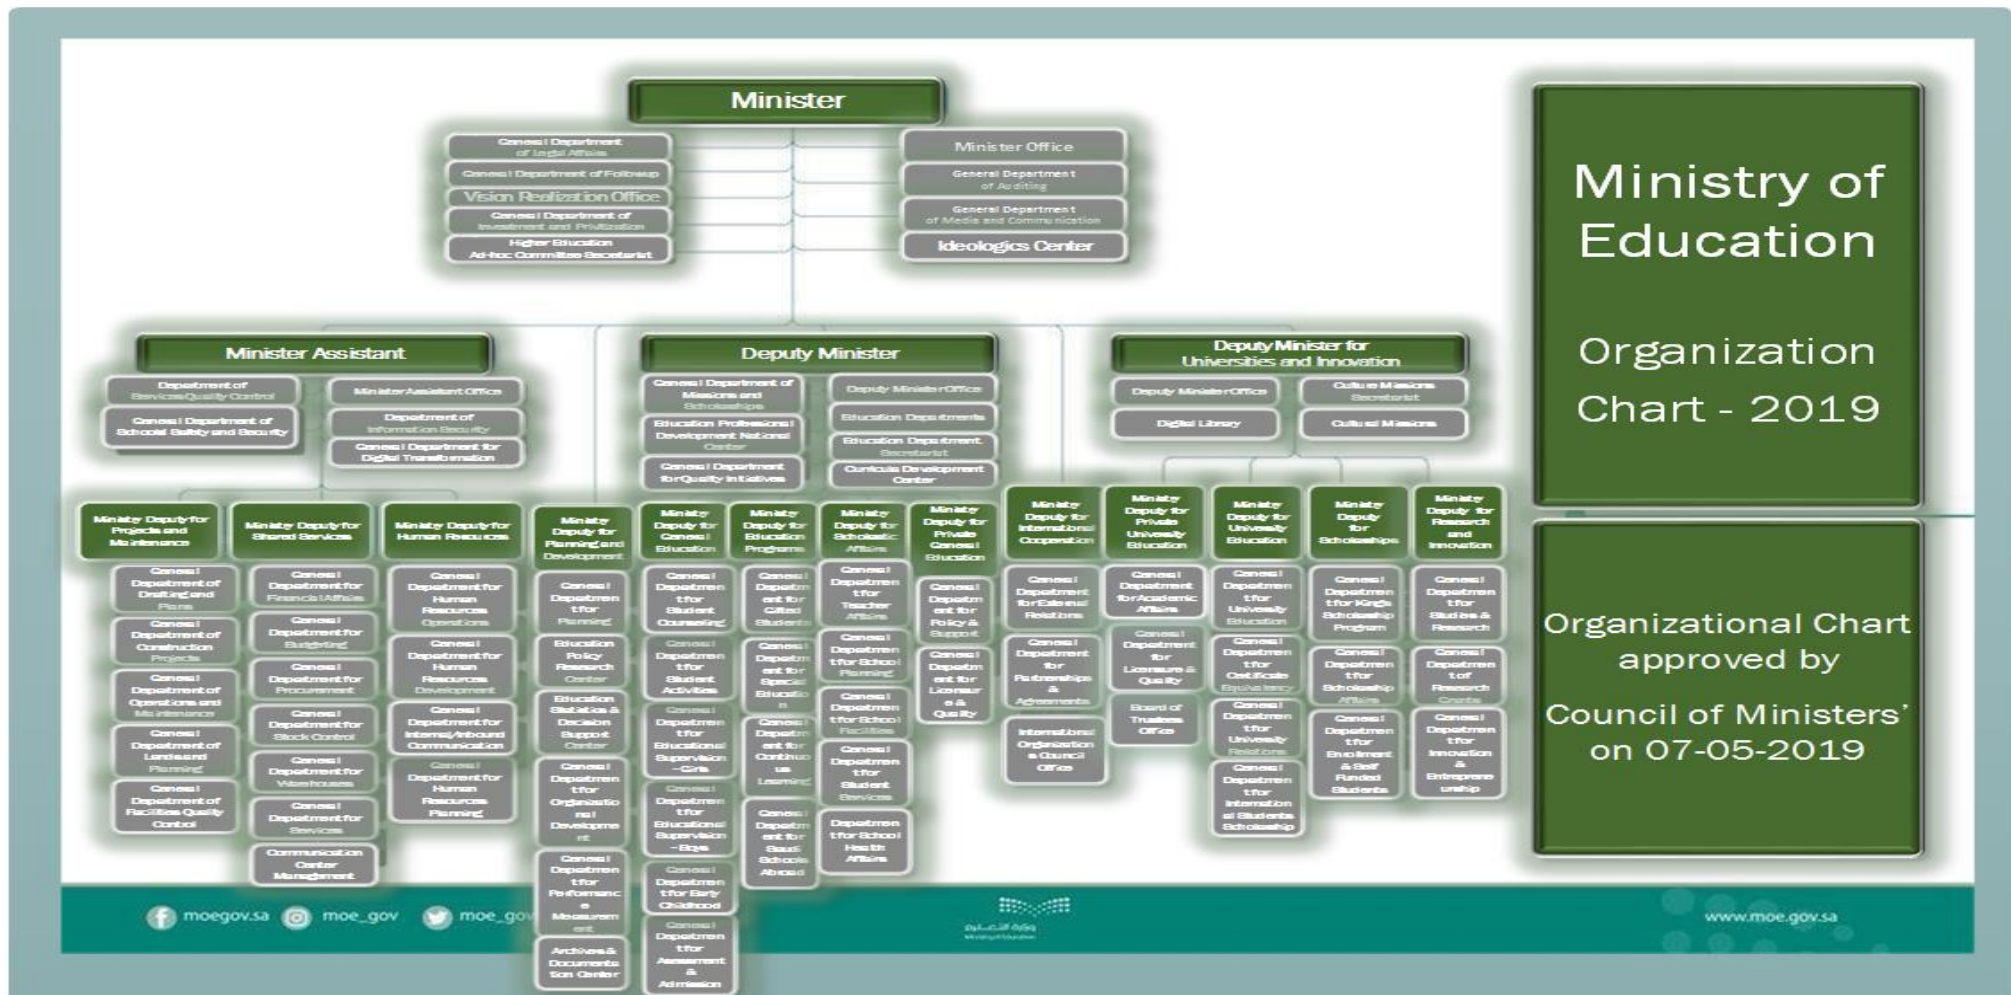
Minister

General Department of Legal Affairs
General Department of Followup
Vision Realization Office
General Department of Investment and Privatization
Higher Education Ad-hoc Committee Secretariat

Minister Office
General Department of Auditing
General Department of Media and Communication
Ideologics Center

Ministry of Education

Organization Chart - 2019

Minister Assistant
Department of Services Quality Control
General Department of School Safety and Security
Minister Assistant Office
Department of Information Security
General Department for Digital Transformation

Deputy Minister
General Department of Missions and Scholarships
Education Professional Development National Center
General Department for Quality Initiatives
Deputy Minister Office
Education Departments
Education Department Secretariat
Curricula Development Center

Deputy Minister for Universities and Innovation
Deputy Minister Office
Digital Library
Culture Missions Secretariat
Cultural Missions

Ministry Deputy for Projects and Maintenance
General Department of Drafting and Plans
General Department of Construction Projects
General Department of Operations and Maintenance
General Department of Lands and Planning
General Department of Facilities Quality Control

Ministry Deputy for Shared Services
General Department for Financial Affairs
General Department for Budgeting
General Department for Procurement
General Department for Stock Control
General Department for Warehouses
General Department for Services
Communication Center Management

Ministry Deputy for Human Resources
General Department for Human Resources Operations
General Department for Human Resources Development
General Department for Internal/Inbound Communication
General Department for Human Resources Planning

Ministry Deputy for Planning and Development
General Department for Planning
Education Policy Research Center
Education Statistics & Decision Support Center
General Department for Organisational Development
General Department for Performance Measurement
Archives & Documentation Center

Ministry Deputy for General Education
General Department for Student Counseling
General Department for Student Activities
General Department for Educational Supervision - Girls
General Department for Educational Supervision - Boys
General Department for Early Childhood
General Department for Assessment & Admission

Ministry Deputy for Education Programs
General Department for Gifted Students
General Department for Special Education
General Department for Continuous Learning
General Department for Saudi Schools Abroad

Ministry Deputy for Scholastic Affairs
General Department for Teacher Affairs
General Department for School Planning
General Department for School Facilities
General Department for Student Services
Department for School Health Affairs

Ministry Deputy for Private General Education
General Department for Policy & Support
General Department for Licensure & Quality

Ministry Deputy for International Cooperation
General Department for External Relations
General Department for Partnerships & Agreements
International Organization & Council Office

Ministry Deputy for Private University Education
General Department for Academic Affairs
General Department for Licensure & Quality
Board of Trustees Office

Ministry Deputy for University Education
General Department for University Education
General Department for Certificate Equivalency
General Department for University Relations
General Department for International Students Scholarship

Ministry Deputy for Scholarships
General Department for King's Scholarship Program
General Department for Scholarship Affairs
General Department for Enrollment & Self Funded Students

Ministry Deputy for Research and Innovation
General Department for Studies & Research
General Department for Research Grants
General Department for Innovation & Entrepreneurship

Organizational Chart approved by Council of Ministers' on 07-05-2019

moegov.sa moe_gov moe_gov
www.moe.gov.sa